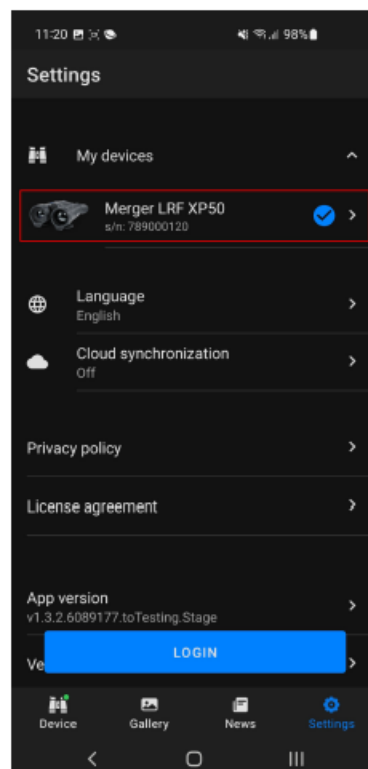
11:20

98%

Settings

My devices

Merger LRF XP50
s/n: 789000120

Language
English

Cloud synchronization
Off

Privacy policy

License agreement

App version
v1.3.2.6089177.toTesting.Stage

Ve

LOGIN

Device

Gallery

News

Settings